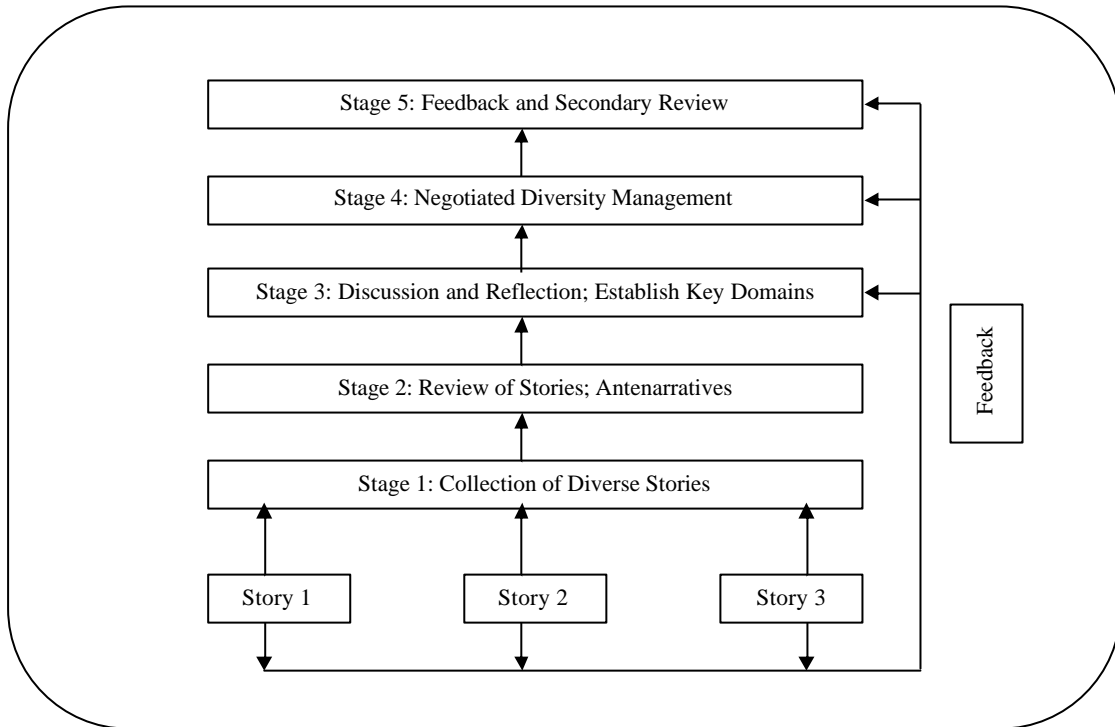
Stage 5: Feedback and Secondary Review

Stage 4: Negotiated Diversity Management

Stage 3: Discussion and Reflection; Establish Key Domains

Feedback

Stage 2: Review of Stories; Antenarratives

Stage 1: Collection of Diverse Stories

Story 1

Story 2

Story 3